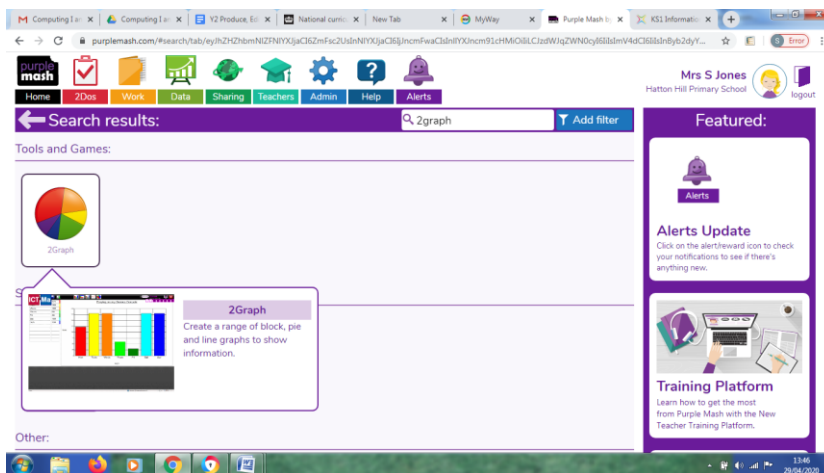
Computing | ar × | Computing | ar × | Y2 Produce, Ed × | National curric × | New Tab × | MyWay × | Purple Mash by × | KS1 Informatio ×

purplemash.com/#search/tab/eyJhZHZhbmNlZFNlYXJjaCI6ZmFsc2UsInNlYXJjaCI6IjJncmFwaCIsInllYXJncm91cHMiOiIiLCJzdWJqZWN0cyI6IiIsImV4dCI6IiIsInByb2dyY...

Error

purple mash

Home | 2Dos | Work | Data | Sharing | Teachers | Admin | Help | Alerts

Mrs S Jones
Hatton Hill Primary School
logout

Search results:

2graph

Add filter

Tools and Games:

2Graph

2Graph
Create a range of block, pie and line graphs to show information.

Other:

Featured:

Alerts

Alerts Update
Click on the alert/reward icon to check your notifications to see if there's anything new.

Training Platform
Learn how to get the most from Purple Mash with the New Teacher Training Platform.

13:46
29/04/2020